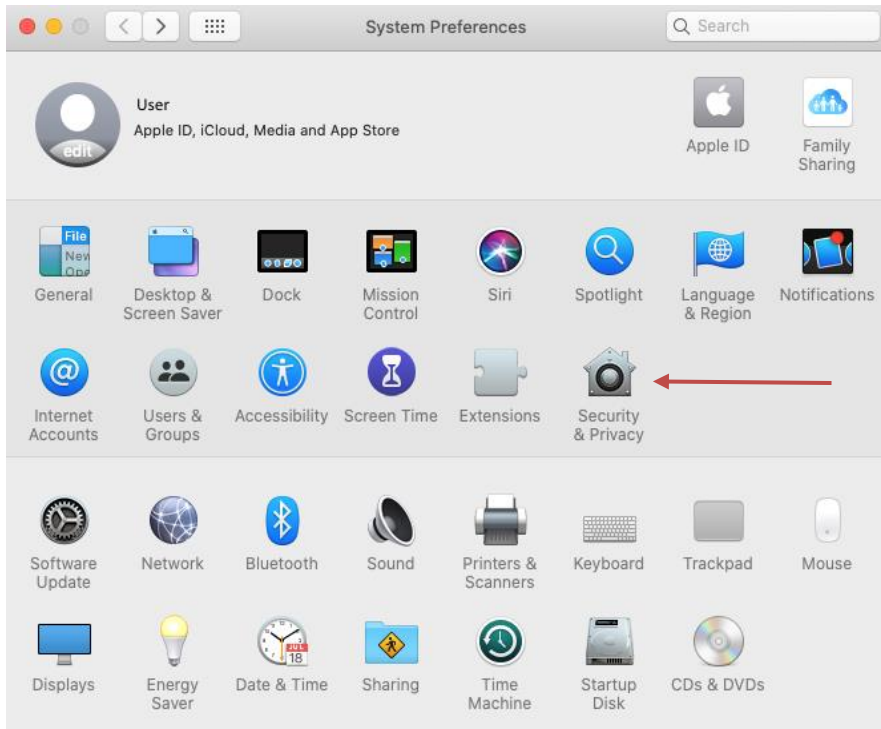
System Preferences

Search

edit

User

Apple ID, iCloud, Media and App Store

Apple ID

Family Sharing

File New Ope

General

Desktop & Screen Saver

Dock

Mission Control

Siri

Spotlight

Language & Region

Notifications

Internet Accounts

Users & Groups

Accessibility

Screen Time

Extensions

Security & Privacy

Software Update

Network

Bluetooth

Sound

Printers & Scanners

Keyboard

Trackpad

Mouse

Displays

Energy Saver

JUL 18

Date & Time

Sharing

Time Machine

Startup Disk

CDs & DVDs